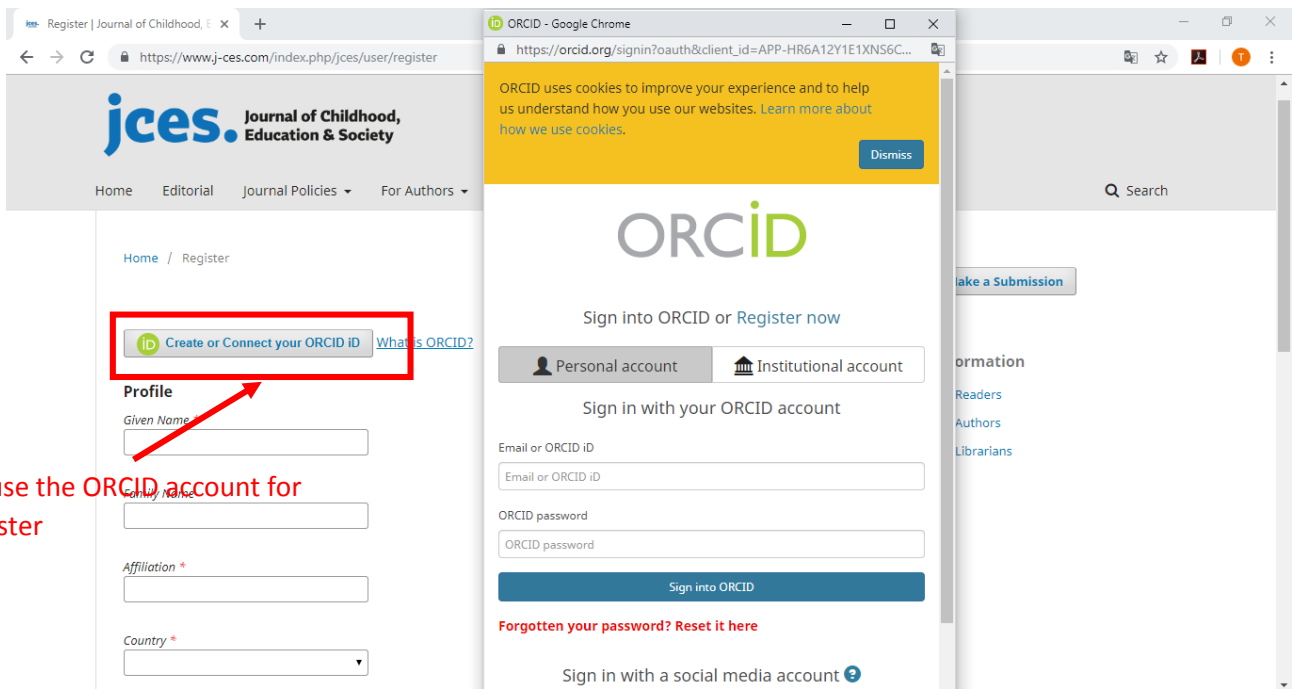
Register | Journal of Childhood, E ×

https://www.j-ces.com/index.php/jces/user/register

jces. Journal of Childhood, Education & Society

Home Editorial Journal Policies For Authors

Search

Home / Register

Create or Connect your ORCID iD What is ORCID?

Profile

Given Name

use the ORCID account for
ster

Family Name

Affiliation *

Country *

lake a Submission

ormation

Readers

Authors

Librarians

ORCID - Google Chrome

https://orcid.org/signin?oauth&client_id=APP-HR6A12Y1E1XNS6C...

ORCID uses cookies to improve your experience and to help us understand how you use our websites. Learn more about how we use cookies.

Dismiss

ORCID

Sign into ORCID or Register now

Personal account Institutional account

Sign in with your ORCID account

Email or ORCID iD

Email or ORCID iD

ORCID password

ORCID password

Sign into ORCID

Forgotten your password? Reset it here

Sign in with a social media account